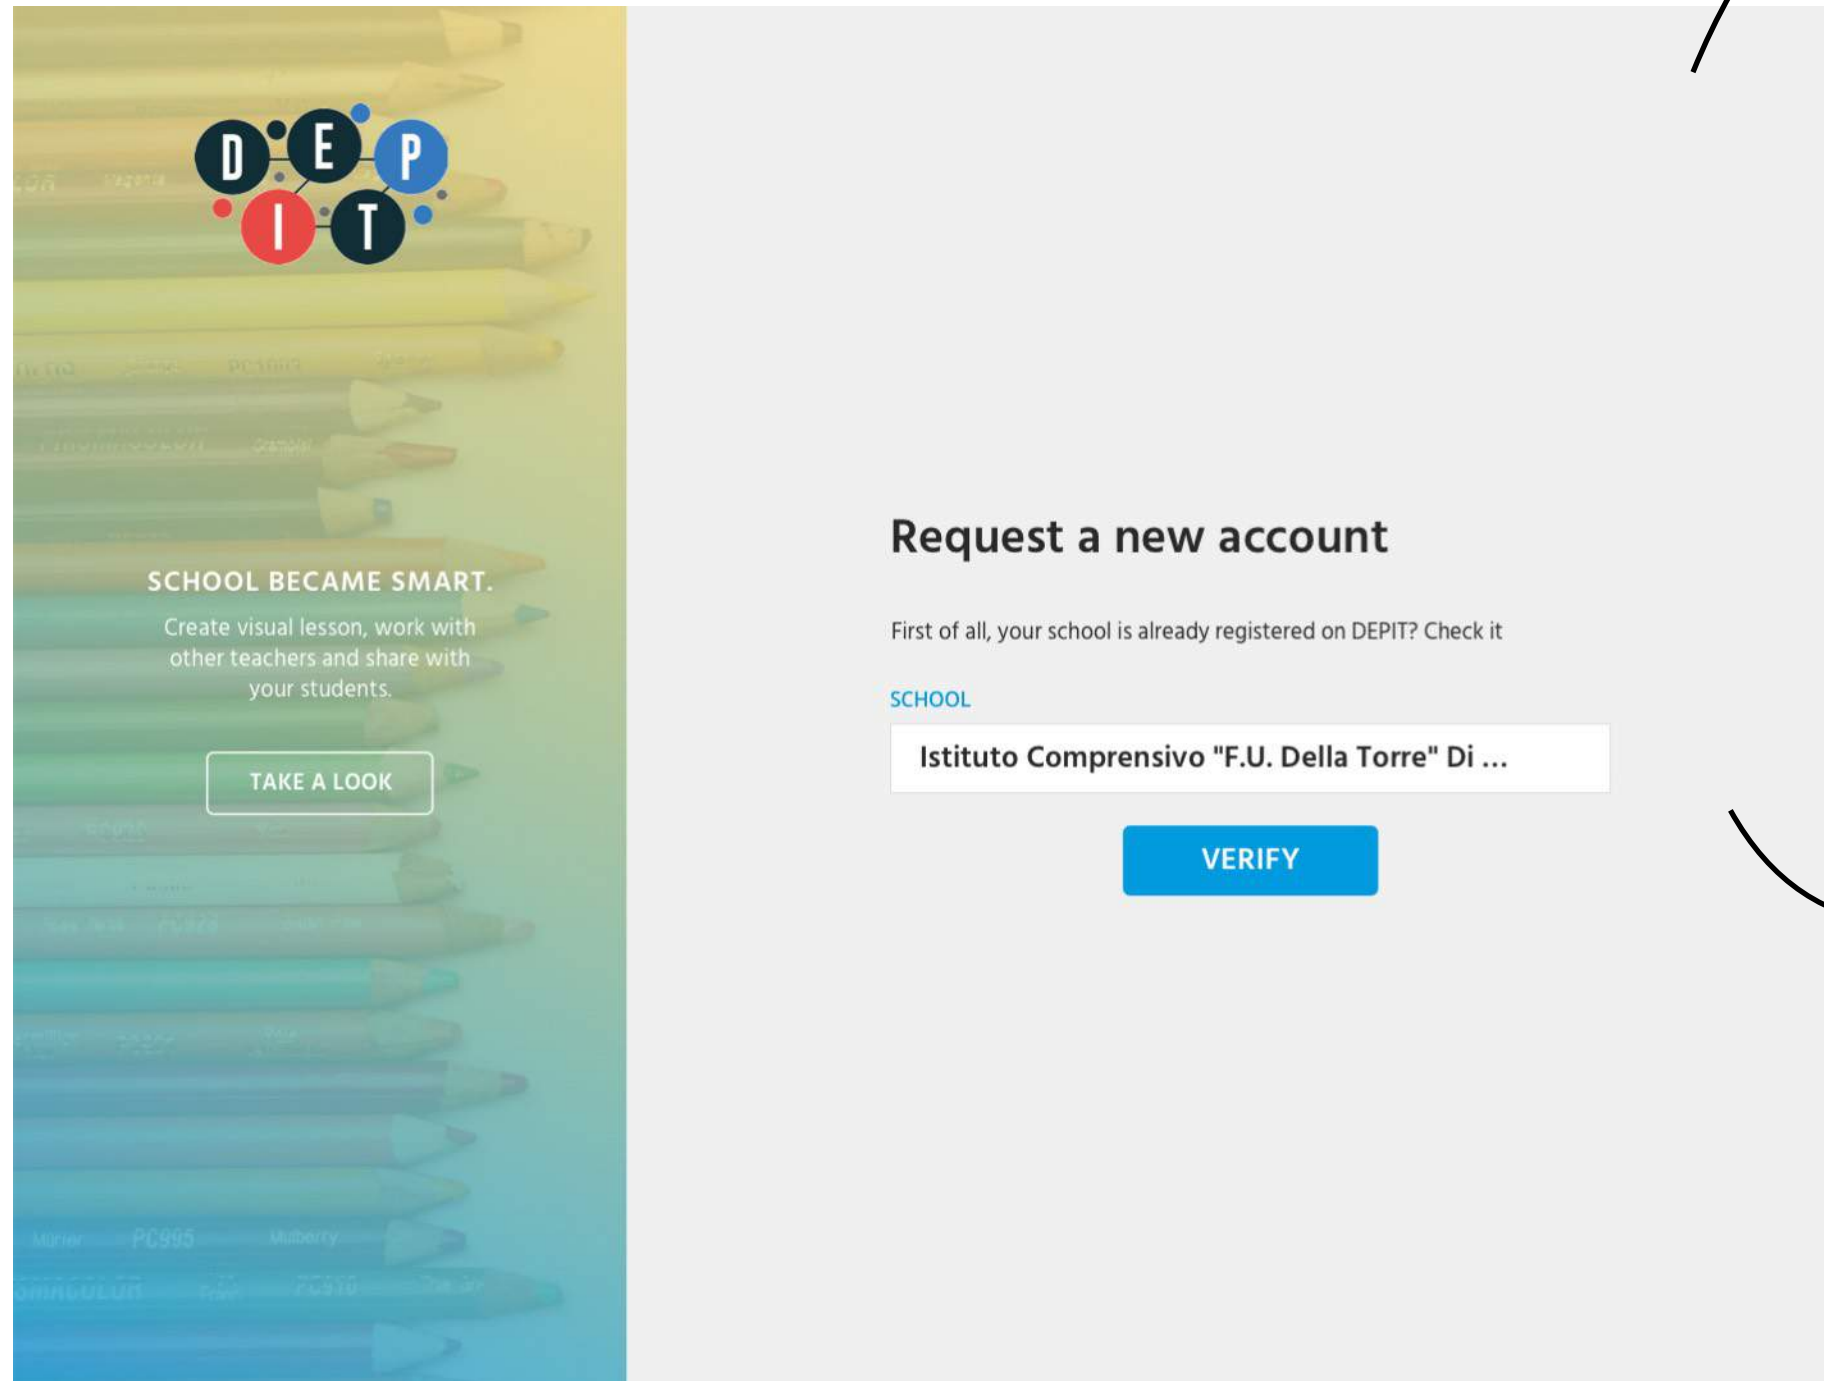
D E P
I T

SCHOOL BECAME SMART.

Create visual lesson, work with other teachers and share with your students.

TAKE A LOOK

Request a new account

First of all, your school is already registered on DEPIT? Check it

SCHOOL

Istituto Comprensivo "F.U. Della Torre" Di ...

VERIFY